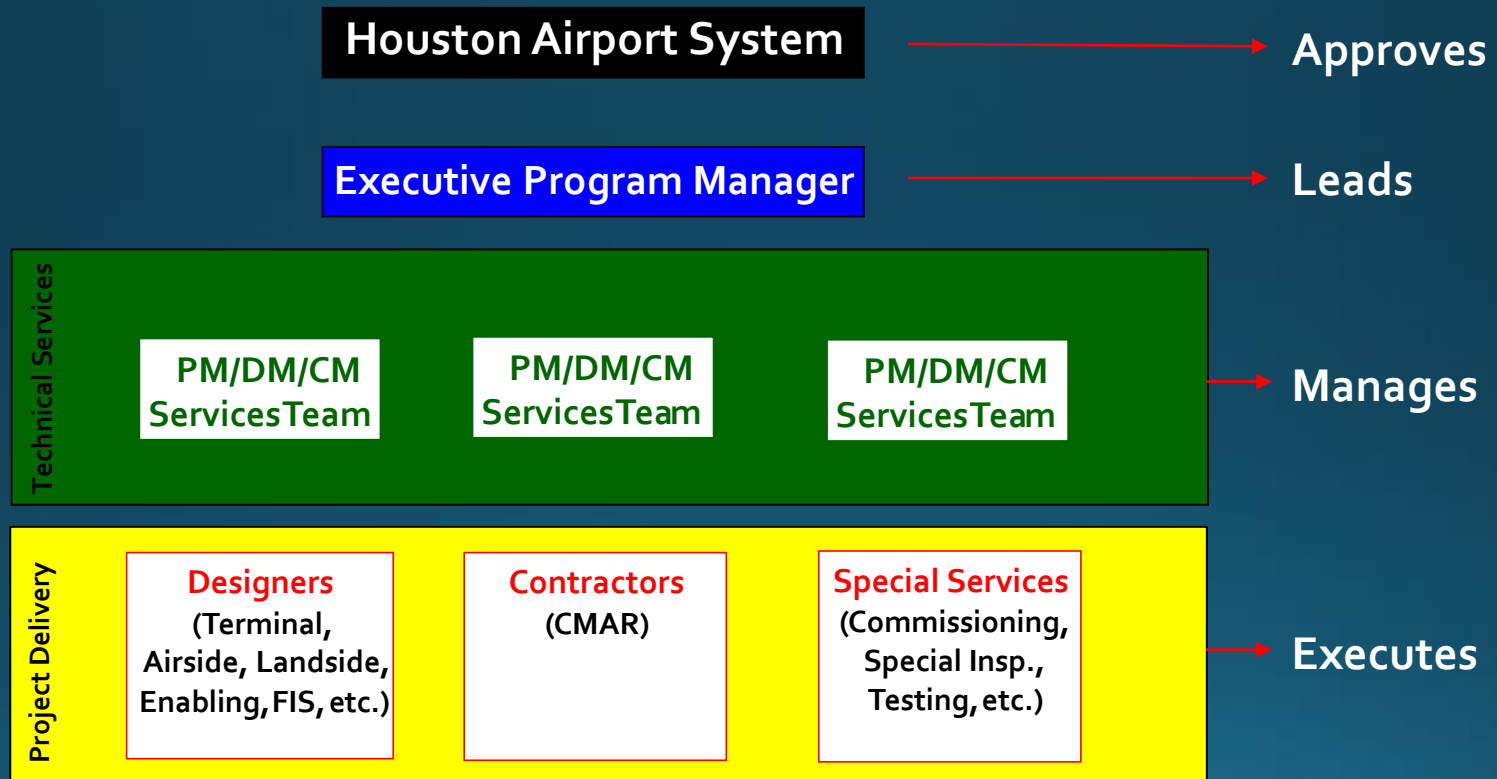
Houston Airport System

Approves

Executive Program Manager

Leads

Technical Services

PM/DM/CM ServicesTeam

PM/DM/CM ServicesTeam

PM/DM/CM ServicesTeam

Manages

Project Delivery

Designers (Terminal, Airside, Landside, Enabling, FIS, etc.)

Contractors (CMAR)

Special Services (Commissioning, Special Insp., Testing, etc.)

Executes